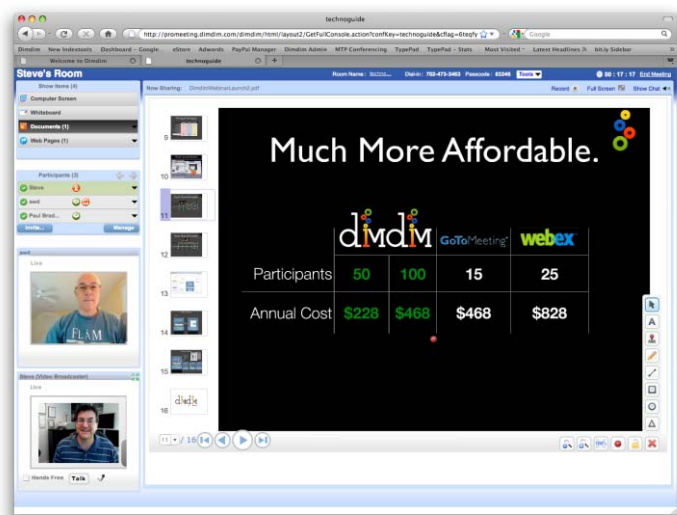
technoguide

http://promeeting.dimdim.com/dimdim/html/layout2/GetFullConsole.action?confKey=technoguide&cflag=6teqfy

Google

Dimdim New Indextools Dashboard - Google... eStore Adwords PayPal Manager Dimdim Admin MTP Conferencing TypePad TypePad - Stats Most Visited Latest Headlines bit.ly Sidebar

Welcome to Dimdim technoguide

Steve's Room

Room Name: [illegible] Dial-in: 702-473-3463 Passcode: 83246 Tools

00 : 17 : 17 End Meeting

Show Items (4)

Computer Screen

Whiteboard

Documents (1)

Web Pages (1)

Now Sharing: DimdimWebinarLaunch2.pdf

Record Full Screen Show Chat

Participants (3)

Steve

asd

Paul Brod...

Invite... Manage

asd

Live

FLAM

Steve (Video Broadcaster)

Live

Hands Free Talk

9

10

11

12

13

14

15

16

Much More Affordable.

| | dimdim | | GoToMeeting | webex |
|---|---|---|---|---|
| Participants | 50 | 100 | 15 | 25 |
| Annual Cost | \$228 | \$468 | \$468 | \$828 |

11 / 16